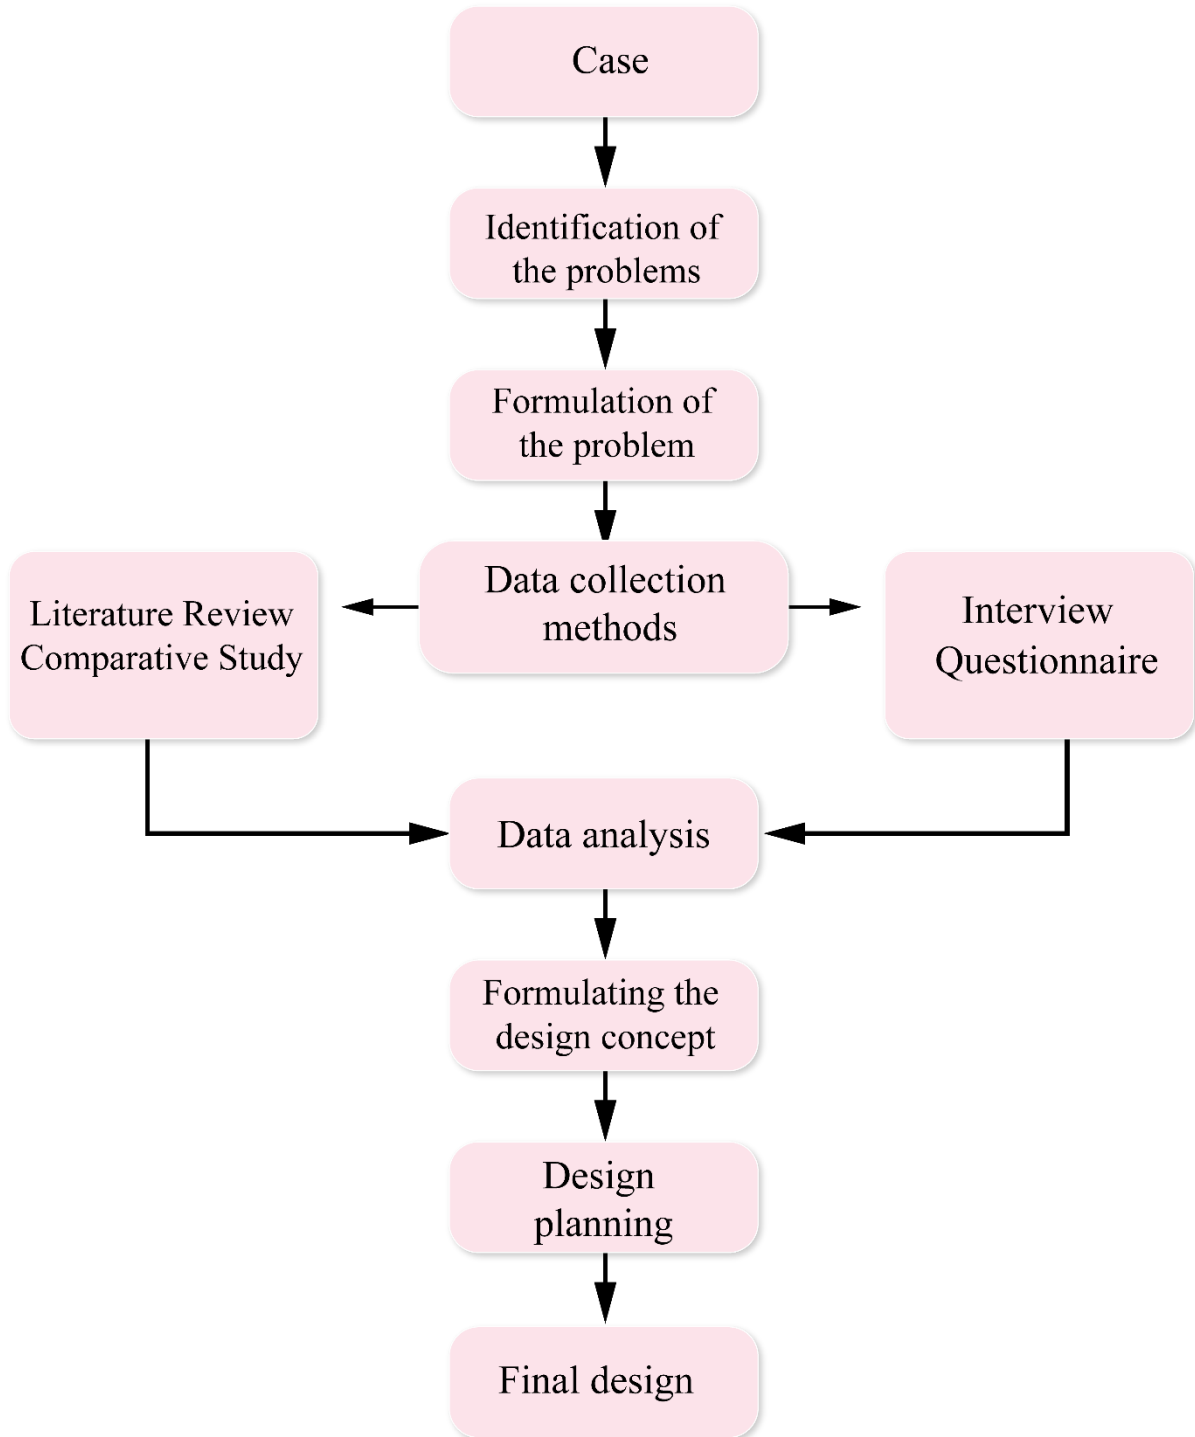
Case

Identification of the problems

Formulation of the problem

Data collection methods

Literature Review
Comparative Study

Interview
Questionnaire

Data analysis

Formulating the design concept

Design planning

Final design